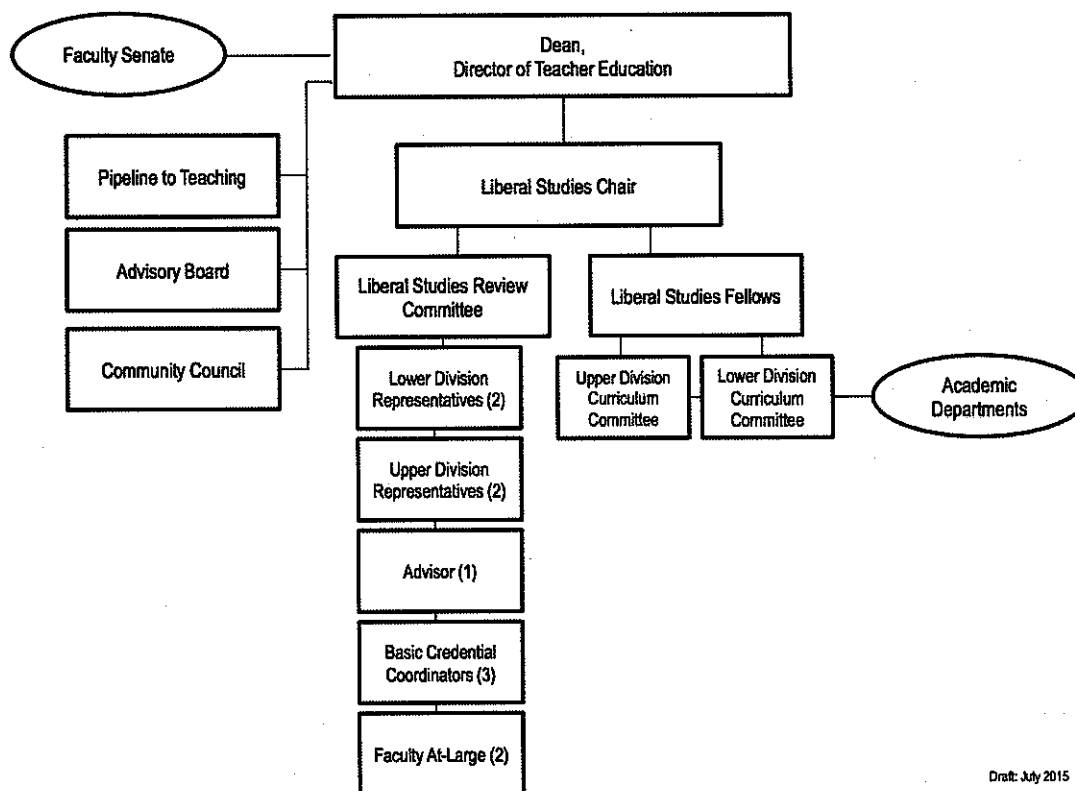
Faculty Senate

Dean,
Director of Teacher Education

Pipeline to Teaching

Advisory Board

Community Council

Liberal Studies Chair

Liberal Studies Review Committee

Liberal Studies Fellows

Lower Division Representatives (2)

Upper Division Representatives (2)

Advisor (1)

Basic Credential Coordinators (3)

Faculty At-Large (2)

Upper Division Curriculum Committee

Lower Division Curriculum Committee

Academic Departments

Draft: July 2015